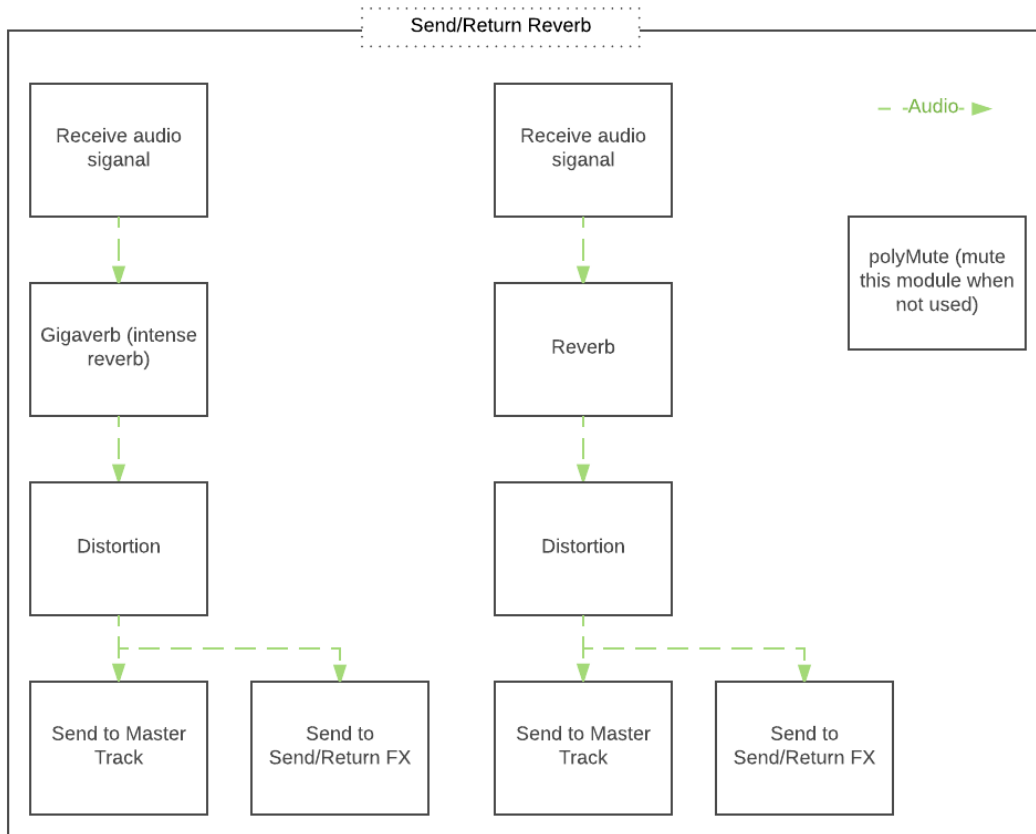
Send/Return Reverb

-Audio-

Receive audio siganal

Gigaverb (intense reverb)

Distortion

Send to Master Track

Send to Send/Return FX

Receive audio siganal

Reverb

Distortion

Send to Master Track

Send to Send/Return FX

polyMute (mute this module when not used)